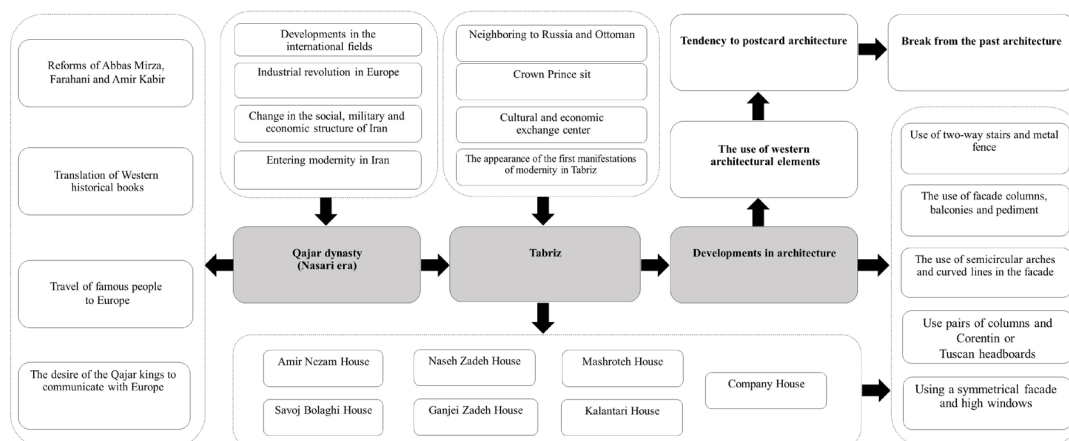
Reforms of Abbas Mirza, Farahani and Amir Kabir

Translation of Western historical books

Travel of famous people to Europe

The desire of the Qajar kings to communicate with Europe

Developments in the international fields

Industrial revolution in Europe

Change in the social, military and economic structure of Iran

Entering modernity in Iran

Neighboring to Russia and Ottoman

Crown Prince sit

Cultural and economic exchange center

The appearance of the first manifestations of modernity in Tabriz

Tendency to postcard architecture

Break from the past architecture

The use of western architectural elements

Qajar dynasty (Nasari era)

Tabriz

Developments in architecture

Use of two-way stairs and metal fence

The use of facade columns, balconies and pediment

The use of semicircular arches and curved lines in the facade

Use pairs of columns and Corentin or Tuscan headboards

Using a symmetrical facade and high windows

Amir Nezam House

Naseh Zadeh House

Mashrotch House

Company House

Savoj Bolaghi House

Ganjei Zadeh House

Kalantari House